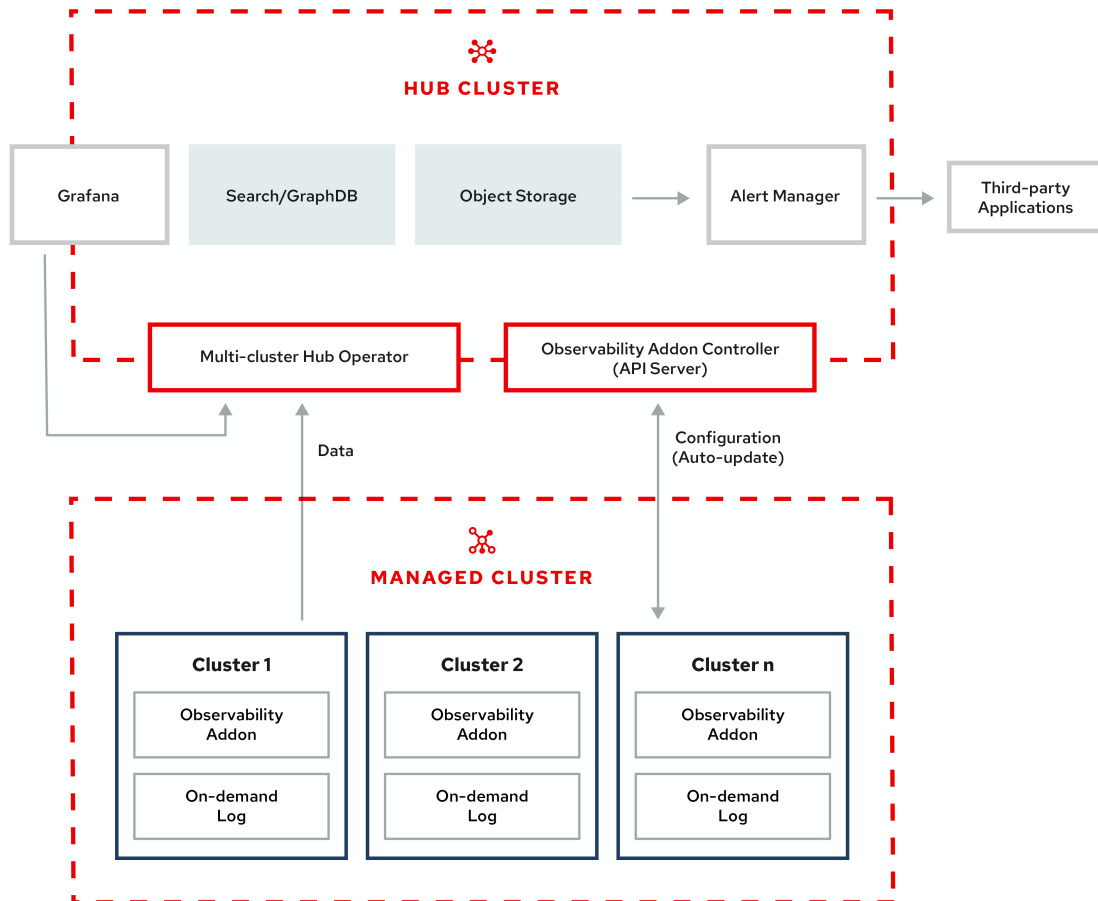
HUB CLUSTER

Grafana

Search/GraphDB

Object Storage

Alert Manager

Third-party Applications

Multi-cluster Hub Operator

Observability Addon Controller (API Server)

Data

Configuration (Auto-update)

MANAGED CLUSTER

Cluster 1

Observability Addon

On-demand Log

Cluster 2

Observability Addon

On-demand Log

Cluster n

Observability Addon

On-demand Log